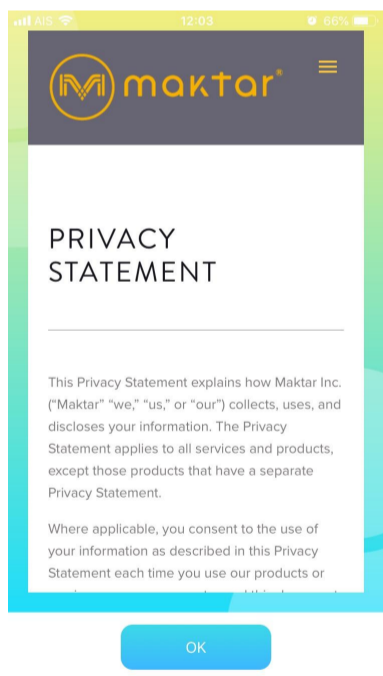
AIS 12:03 66%

maktar®

PRIVACY STATEMENT

This Privacy Statement explains how Maktar Inc. (“Maktar” “we,” “us,” or “our”) collects, uses, and discloses your information. The Privacy Statement applies to all services and products, except those products that have a separate Privacy Statement.

Where applicable, you consent to the use of your information as described in this Privacy Statement each time you use our products or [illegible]

OK